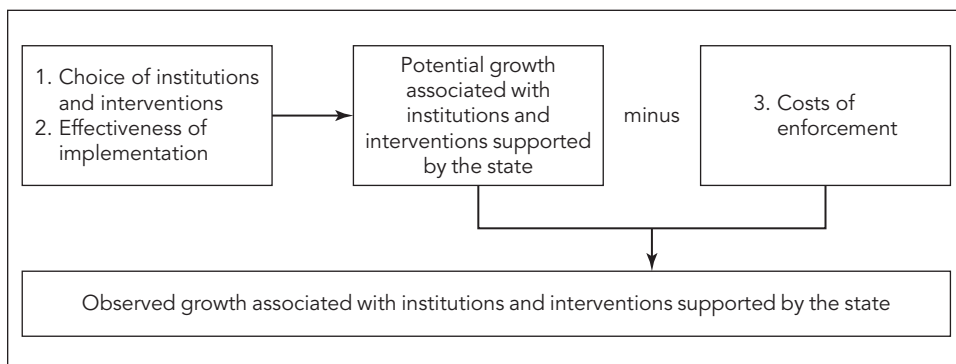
1. Choice of institutions and interventions
2. Effectiveness of implementation

Potential growth associated with institutions and interventions supported by the state

minus

3. Costs of enforcement

Observed growth associated with institutions and interventions supported by the state